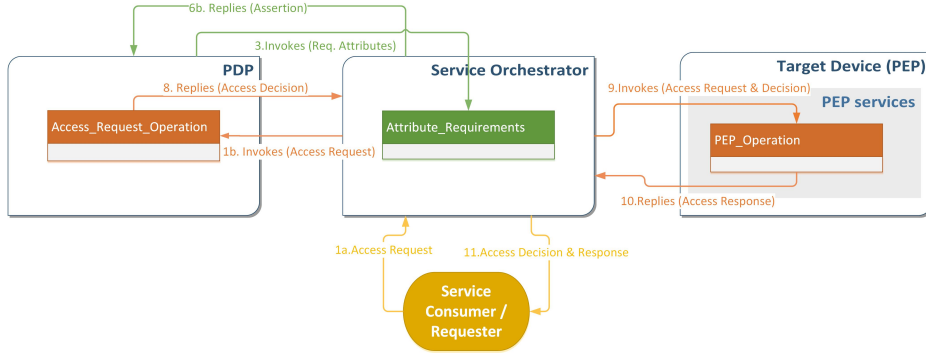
6b. Replies (Assertion)

3.Invokes (Req. Attributes)

PDP

Service Orchestrator

Target Device (PEP)

8. Replies (Access Decision)

9.Invokes (Access Request & Decision)

PEP services

Access_Request_Operation

Attribute_Requirements

PEP_Operation

1b. Invokes (Access Request)

10.Replies (Access Response)

1a.Access Request

11.Access Decision & Response

Service Consumer / Requester